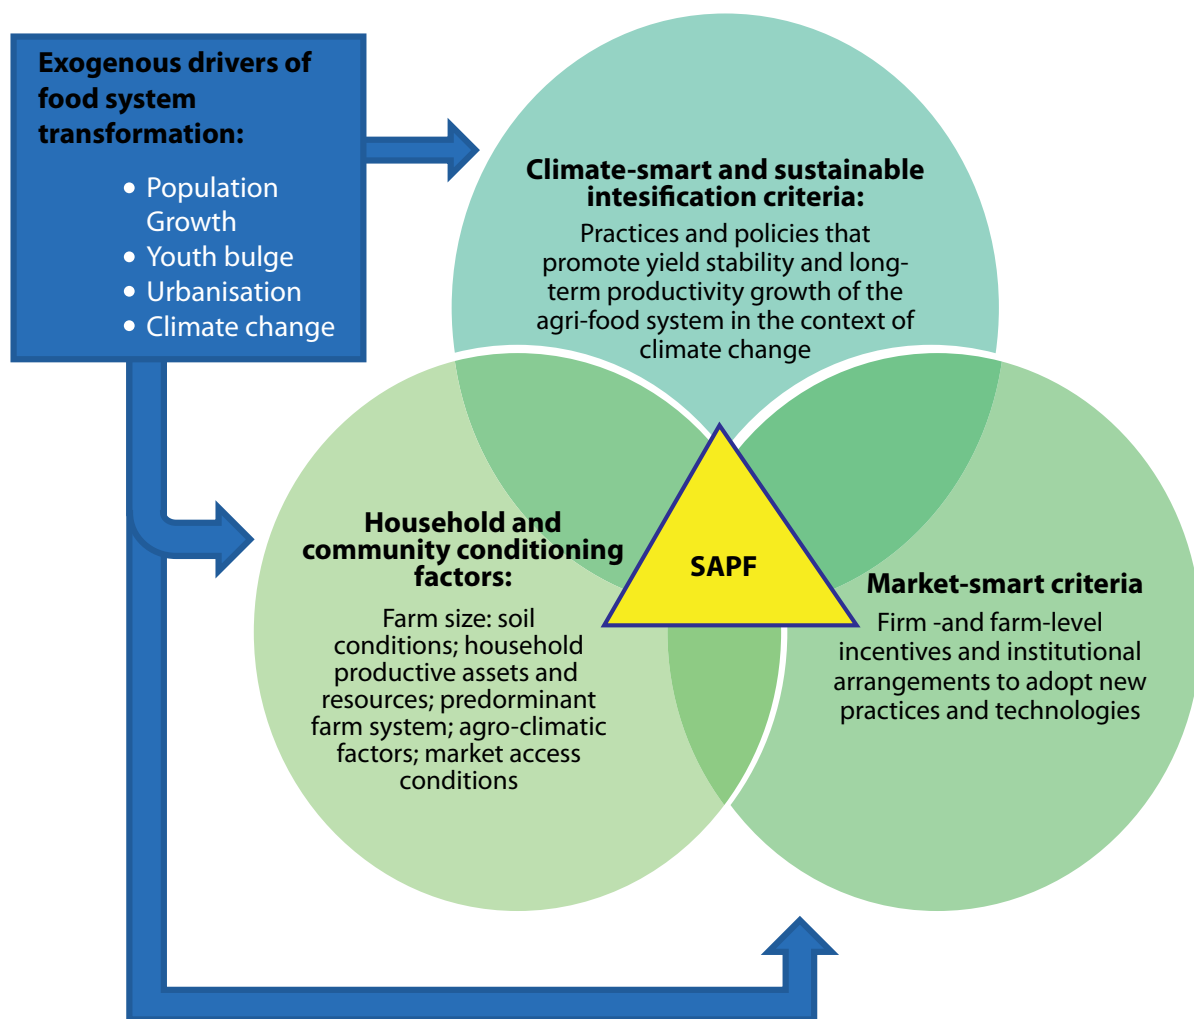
Exogenous drivers of food system transformation:

- Population Growth
- Youth bulge
- Urbanisation
- Climate change

Climate-smart and sustainable intesification criteria:
Practices and policies that promote yield stability and long-term productivity growth of the agri-food system in the context of climate change

Household and community conditioning factors:
Farm size: soil conditions; household productive assets and resources; predorminant farm system; agro-climatic factors; market access conditions

SAPF

Market-smart criteria
Firm -and farm-level incentives and institutional arrangements to adopt new practices and technologies